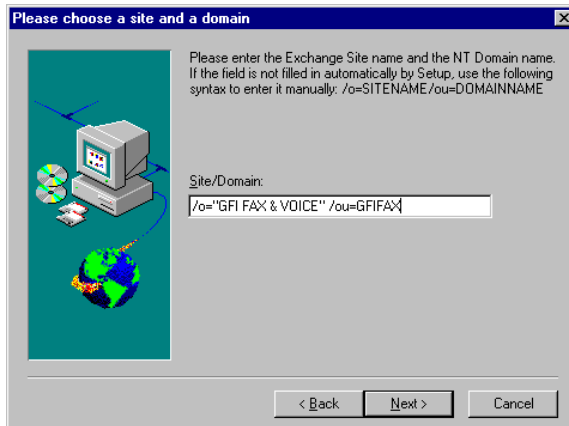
Please choose a site and a domain

Please enter the Exchange Site name and the NT Domain name. If the field is not filled in automatically by Setup, use the following syntax to enter it manually: /o=SITENAME/ou=DOMAINNAME

Site/Domain:

/o="GFI FAX & VOICE" /ou=GFIFAX

< Back

Next >

Cancel